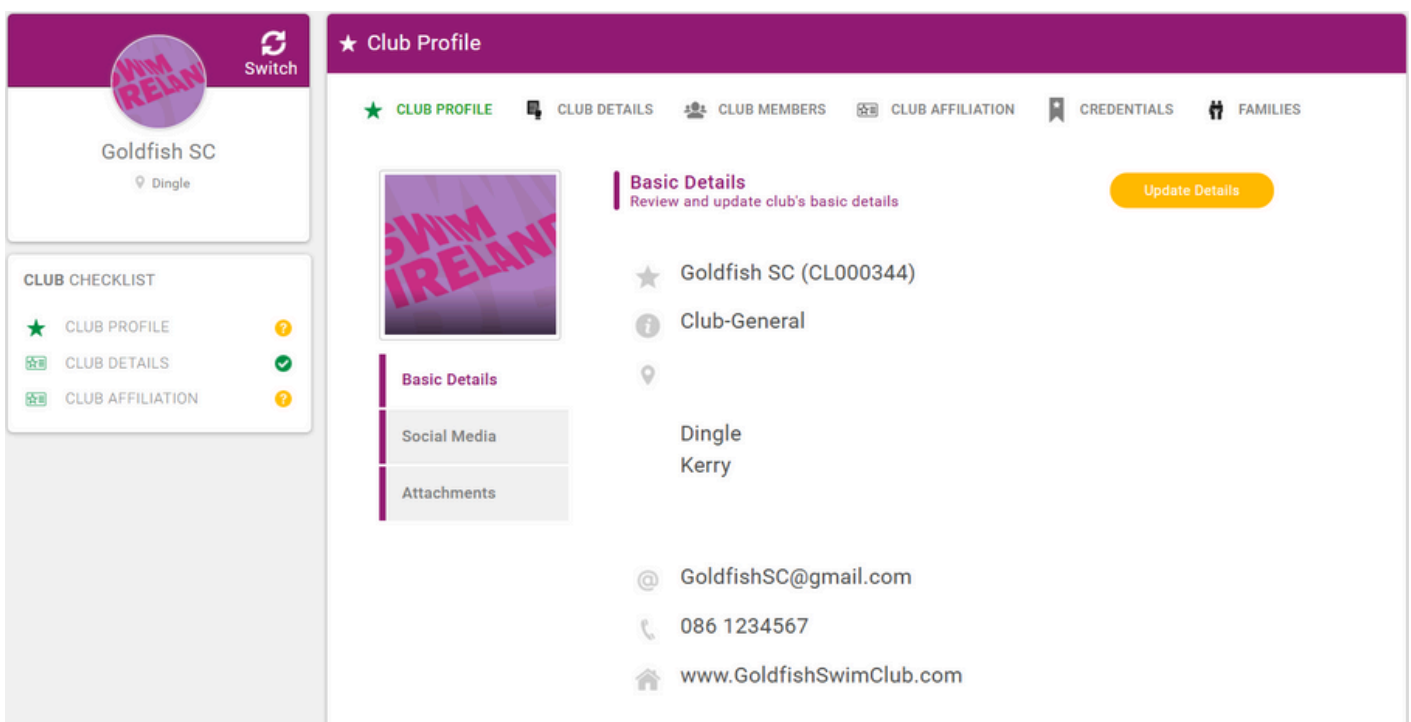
SWIM IRELAND

Switch

Goldfish SC

Dingle

CLUB CHECKLIST

CLUB PROFILE

CLUB DETAILS

CLUB AFFILIATION

Club Profile

CLUB PROFILE CLUB DETAILS CLUB MEMBERS CLUB AFFILIATION CREDENTIALS FAMILIES

SWIM IRELAND

Basic Details

Social Media

Attachments

Basic Details
Review and update club's basic details

Update Details

Goldfish SC (CL000344)

Club-General

Dingle
Kerry

GoldfishSC@gmail.com

086 1234567

www.GoldfishSwimClub.com